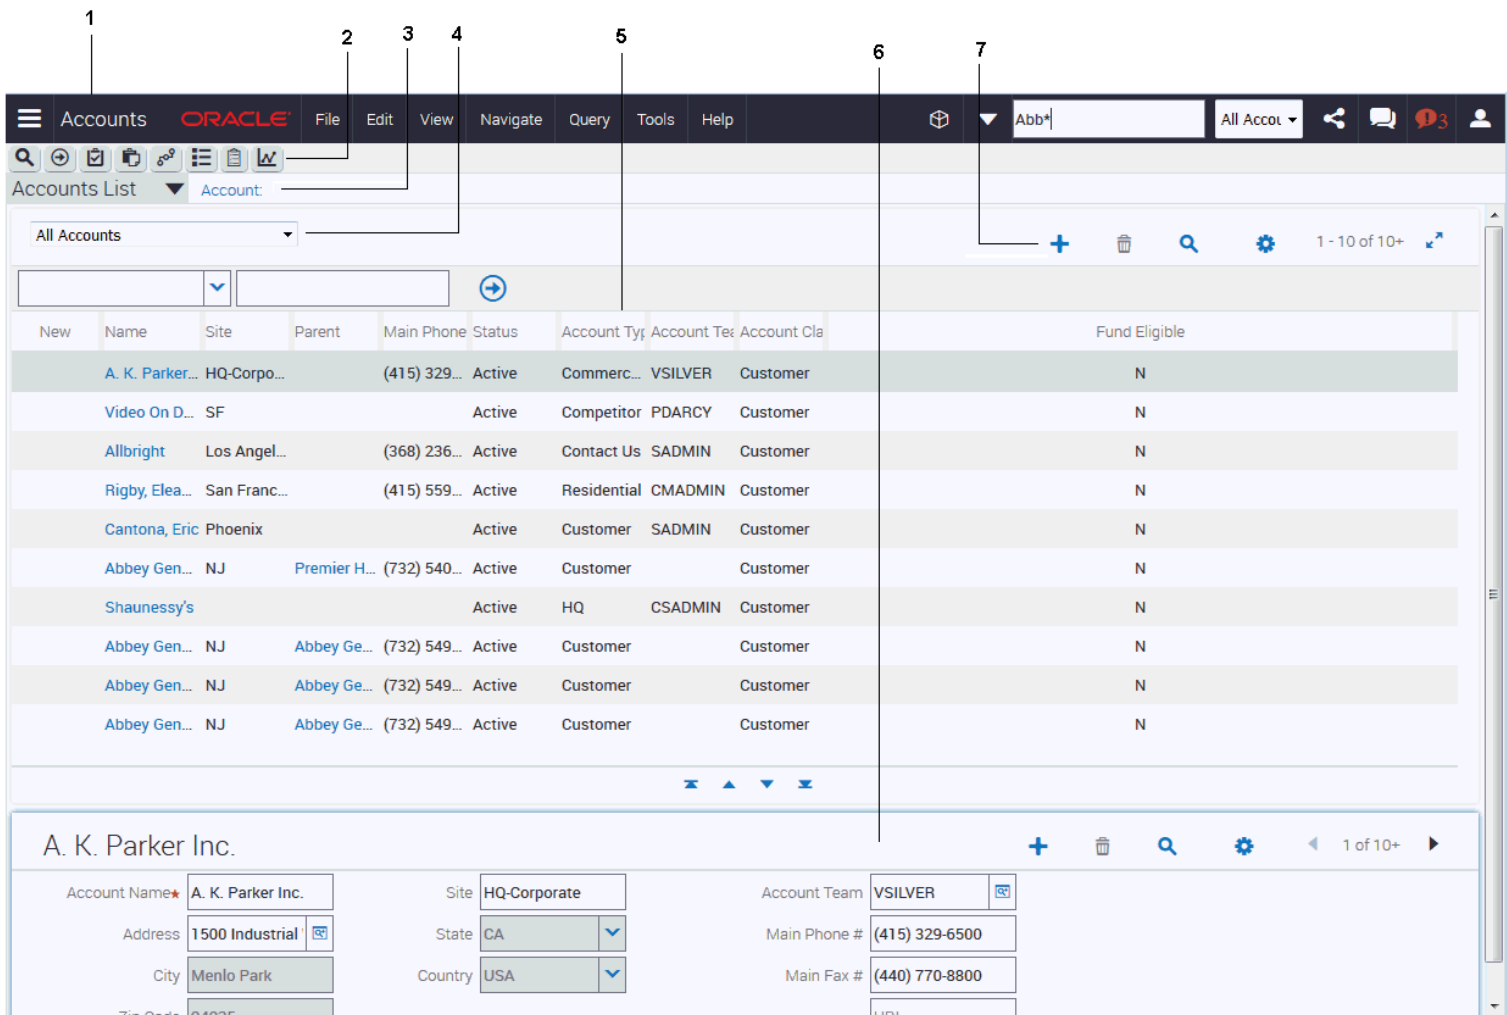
1 2 3 4 5 6 7

Accounts ORACLE File Edit View Navigate Query Tools Help

Abb*

All Accou

3

Accounts List Account:

All Accounts

1 - 10 of 10+

| New | Name | Site | Parent | Main Phone | Status | Account Typ | Account Tea | Account Cla | Fund Eligible |
|---|---|---|---|---|---|---|---|---|---|
| | A. K. Parker... | HQ-Corpo... | | (415) 329... | Active | Commerc... | VSILVER | Customer | N |
| | Video On D... | SF | | | Active | Competitor | PDARCY | Customer | N |
| | Allbright | Los Angel... | | (368) 236... | Active | Contact Us | SADMIN | Customer | N |
| | Rigby, Elea... | San Franc... | | (415) 559... | Active | Residential | CMADMIN | Customer | N |
| | Cantona, Eric | Phoenix | | | Active | Customer | SADMIN | Customer | N |
| | Abbey Gen... | NJ | Premier H... | (732) 540... | Active | Customer | | Customer | N |
| | Shaunessy's | | | | Active | HQ | CSADMIN | Customer | N |
| | Abbey Gen... | NJ | Abbey Ge... | (732) 549... | Active | Customer | | Customer | N |
| | Abbey Gen... | NJ | Abbey Ge... | (732) 549... | Active | Customer | | Customer | N |
| | Abbey Gen... | NJ | Abbey Ge... | (732) 549... | Active | Customer | | Customer | N |

A. K. Parker Inc.

1 of 10+

Account Name* A. K. Parker Inc.
Site HQ-Corporate
Account Team VSILVER
Address 1500 Industrial
State CA
Main Phone # (415) 329-6500
City Menlo Park
Country USA
Main Fax # (440) 770-8800
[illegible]